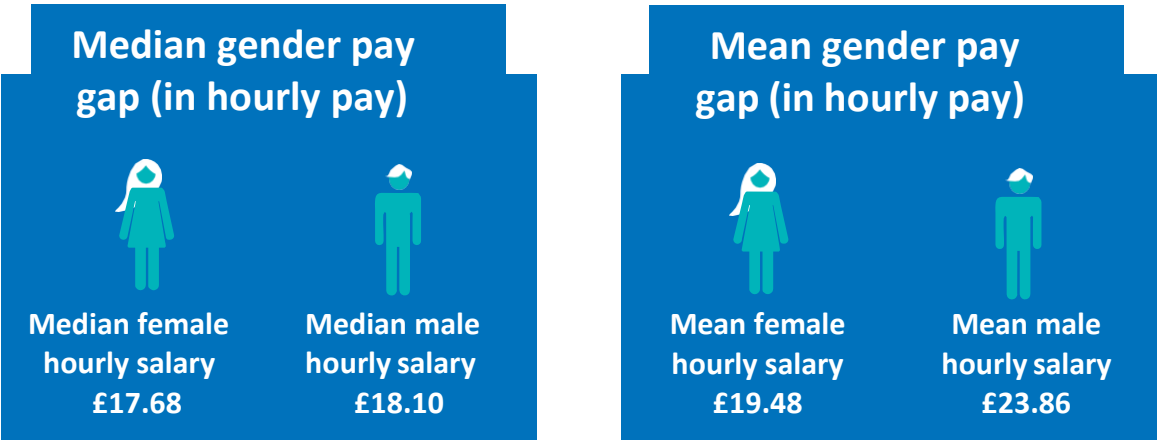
Median gender pay gap (in hourly pay)

Median female hourly salary £17.68

Median male hourly salary £18.10

Mean gender pay gap (in hourly pay)

Mean female hourly salary £19.48

Mean male hourly salary £23.86